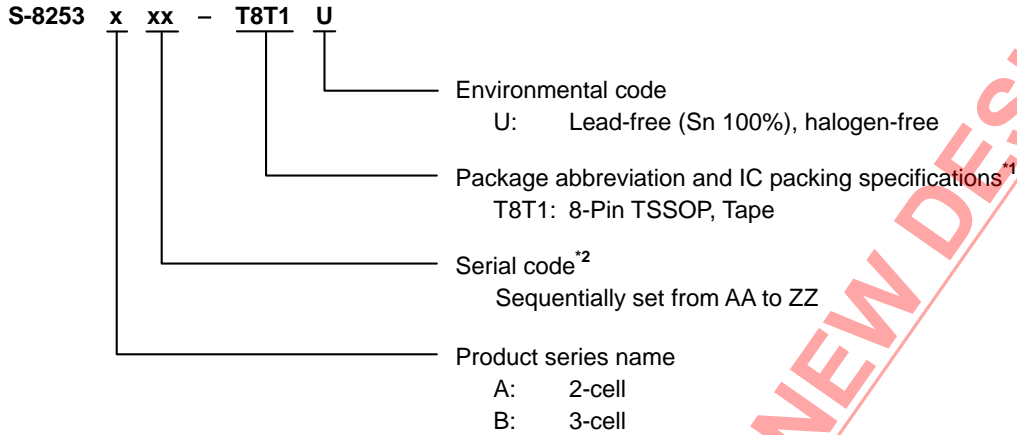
S-8253 x xx – T8T1 U

Environmental code
U: Lead-free (Sn 100%), halogen-free

Package abbreviation and IC packing specifications$^{*1}$
T8T1: 8-Pin TSSOP, Tape

Serial code$^{*2}$
Sequentially set from AA to ZZ

Product series name
A: 2-cell
B: 3-cell

NEW DES